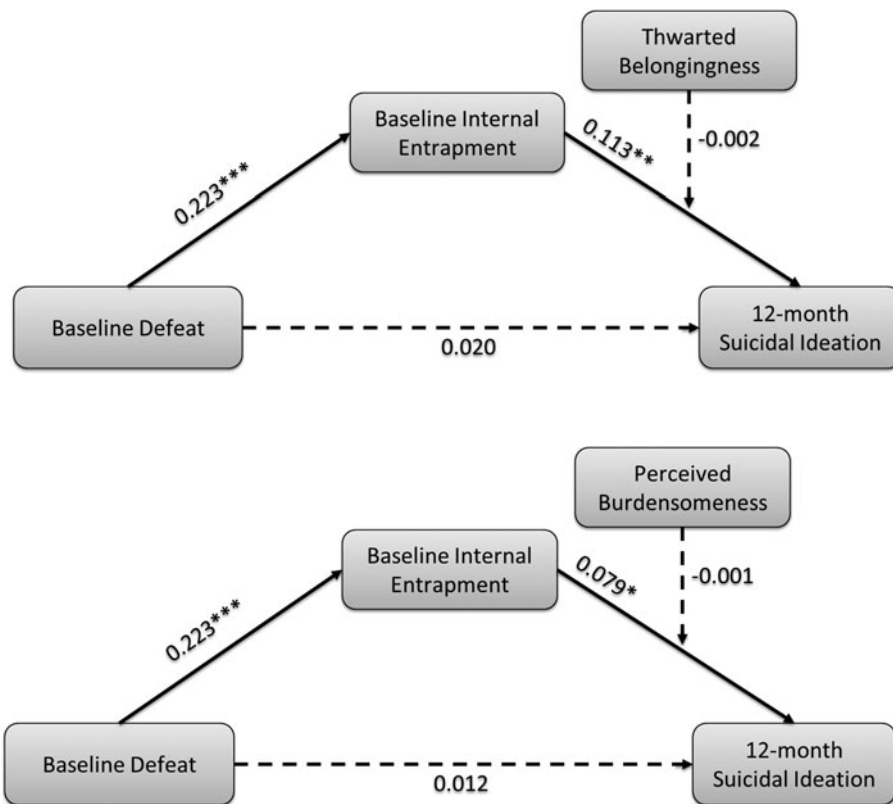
Thwarted Belongingness

Baseline Internal Entrapment

0.223***

0.113**

-0.002

Baseline Defeat

0.020

12-month Suicidal Ideation

Perceived Burdensomeness

Baseline Internal Entrapment

0.223***

0.079*

-0.001

Baseline Defeat

0.012

12-month Suicidal Ideation